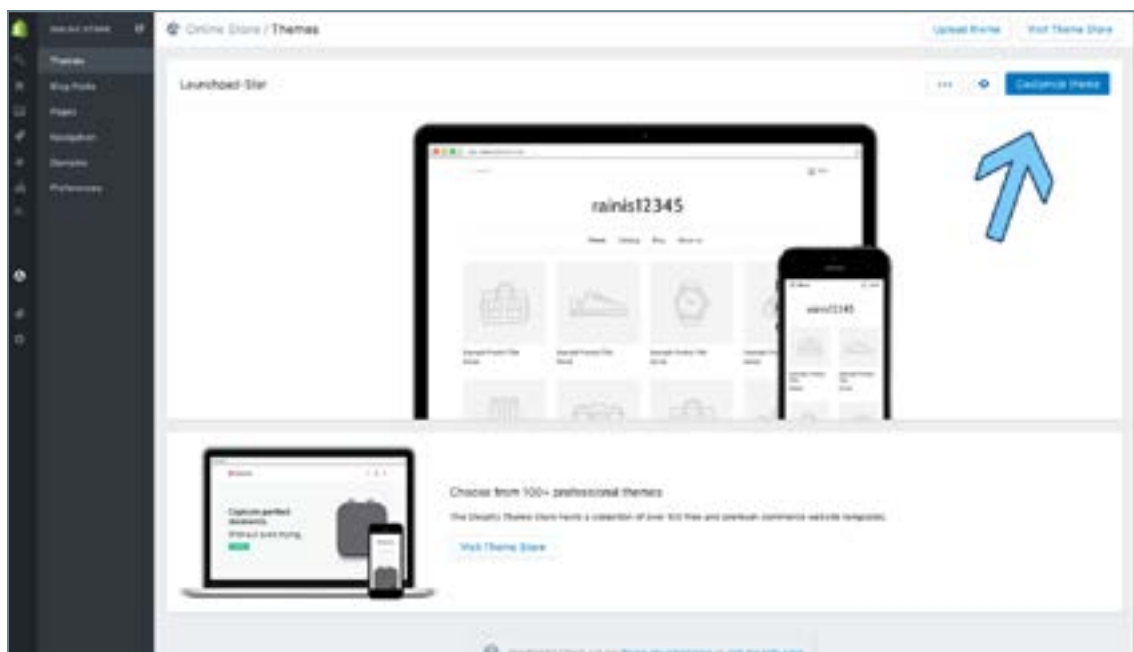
ONLINE STORE

Themes

Blog Posts

Pages

Navigation

Domains

Preferences

Online Store / Themes

Upload theme

Visit Theme Store

Launchpad-Star

...

Customize theme

rainis12345

Home Catalog Blog About us

Example Product Title

Example Product Title

Example Product Title

rainis12345

Capture perfect moments

Choose from 100+ professional themes

The Shopify Theme Store has a collection of over 100 free and premium commerce website templates.

Visit Theme Store

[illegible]